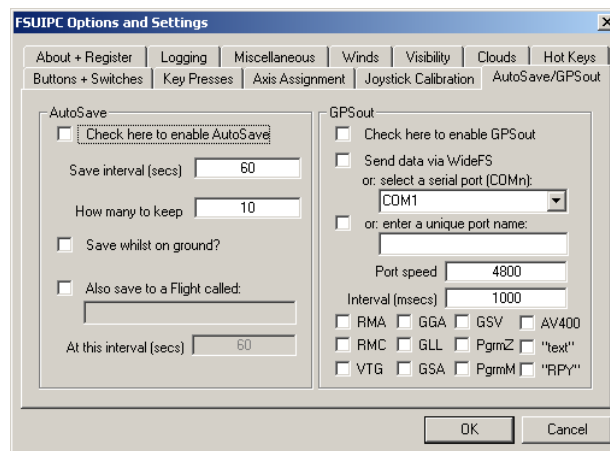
FSUIPC Options and Settings

About + Register | Logging | Miscellaneous | Winds | Visibility | Clouds | Hot Keys
Buttons + Switches | Key Presses | Axis Assignment | Joystick Calibration | AutoSave/GPSout

AutoSave
Check here to enable AutoSave
Save interval (secs) 60
How many to keep 10
Save whilst on ground?
Also save to a Flight called:
At this interval (secs) 60

GPSout
Check here to enable GPSout
Send data via WideFS
or: select a serial port (COMn):
COM1
or: enter a unique port name:
Port speed 4800
Interval (msecs) 1000
RMA GGA GSV AV400
RMC GLL PgrmZ "text"
VTG GSA PgrmM "RPY"

OK Cancel